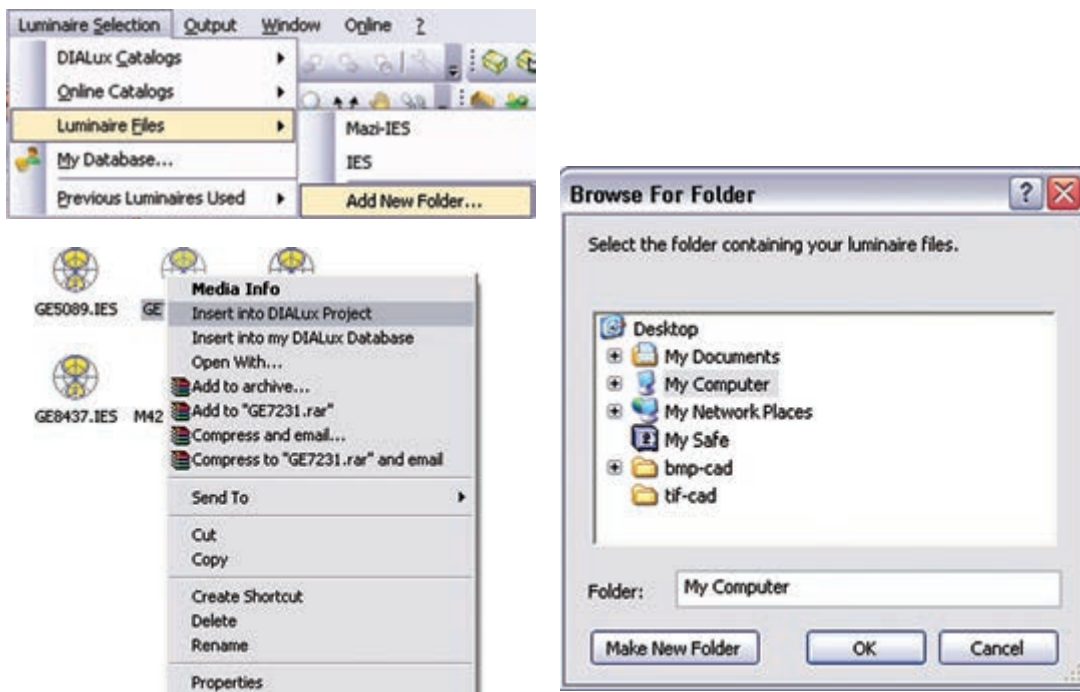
Luminaire Selection Output Window Online ?

DIALux Catalogs
Online Catalogs
Luminaire Files
My Database...
Previous Luminaires Used

Mazi-IES
IES
Add New Folder...

GE5089.IES GE
GE8437.IES M42

Media Info
Insert into DIALux Project
Insert into my DIALux Database
Open With...
Add to archive...
Add to "GE7231.rar"
Compress and email...
Compress to "GE7231.rar" and email
Send To
Cut
Copy
Create Shortcut
Delete
Rename
Properties

Browse For Folder

Select the folder containing your luminaire files.

Desktop
My Documents
My Computer
My Network Places
My Safe
bmp-cad
tif-cad

Folder: My Computer

Make New Folder OK Cancel